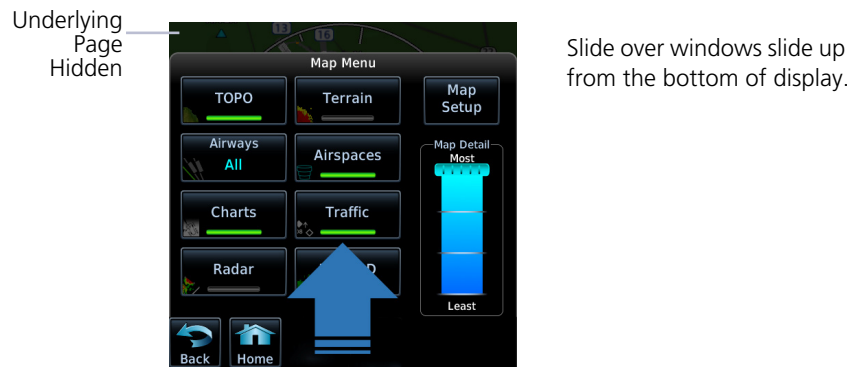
Underlying Page Hidden

Map Menu

TOPO

Terrain

Map Setup

Airways All

Airspaces

Map Detail Most

Charts

Traffic

Radar

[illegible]D

Least

Back

Home

Slide over windows slide up from the bottom of display.